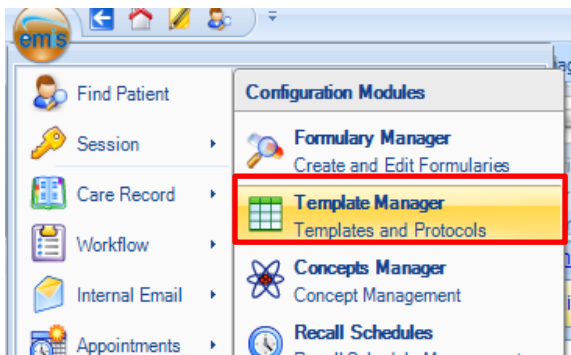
em's

Find Patient

Session

Care Record

Workflow

Internal Email

Appointments

Configuration Modules

Formulary Manager
Create and Edit Formularies

Template Manager
Templates and Protocols

Concepts Manager
Concept Management

Recall Schedules
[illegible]